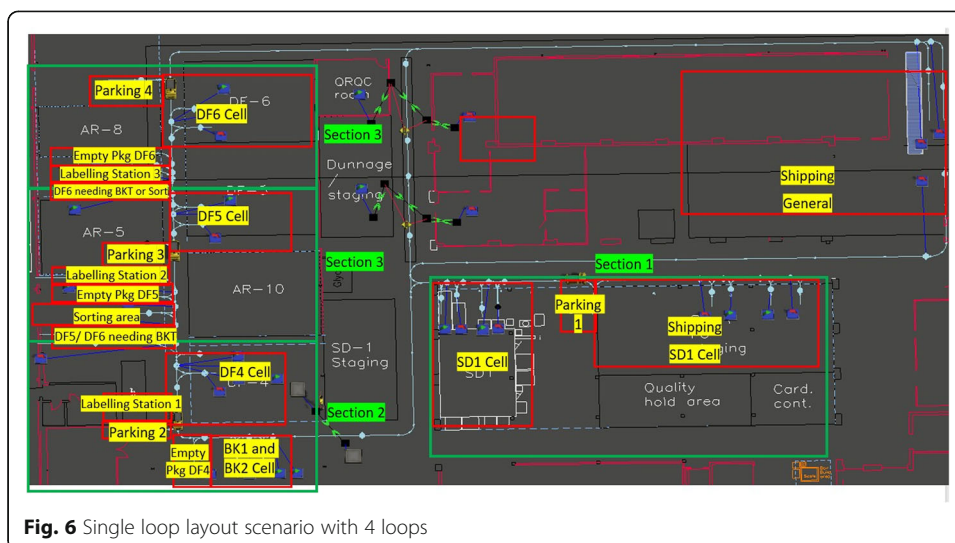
Parking 4
DF6 Cell
DF-6
AR-8
QRQC room
Section 3
Empty Pkg DF6
Labelling Station 3
DF6 needing BKT or Sort
Dunnage staging
Shipping
General
DF5 Cell
AR-5
Parking 3
Section 3
Section 1
Labelling Station 2
Empty Pkg DF5
AR-10
Sorting area
Parking 1
Shipping
DF5/ DF6 needing BKT
SD-1 Staging
SD1 Cell
SD1 Cell
DF4 Cell
Quality hold area
Card. cont.
Labelling Station 1
Section 2
Parking 2
Empty Pkg DF4
BK1 and BK2 Cell

**Fig. 6** Single loop layout scenario with 4 loops